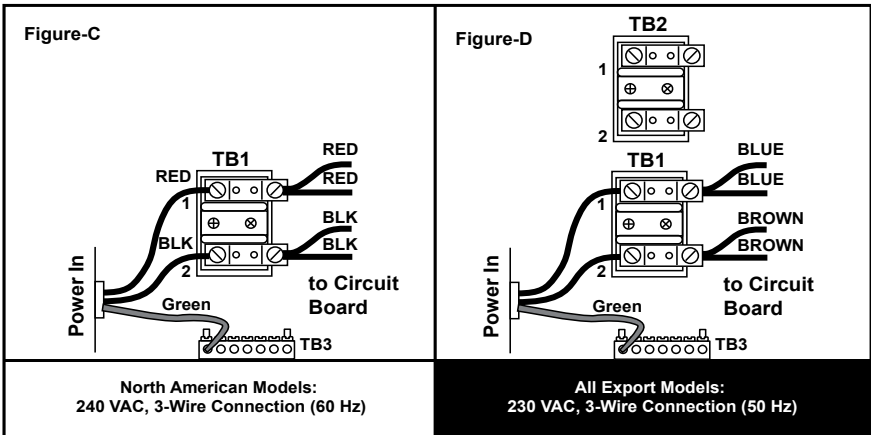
Figure-C

TB1

RED

RED

RED

1

BLK

BLK

BLK

2

Power In

Green

to Circuit Board

TB3

North American Models:
240 VAC, 3-Wire Connection (60 Hz)

Figure-D

TB2

1

2

TB1

BLUE

BLUE

1

BROWN

BROWN

2

Power In

Green

to Circuit Board

TB3

All Export Models:
230 VAC, 3-Wire Connection (50 Hz)